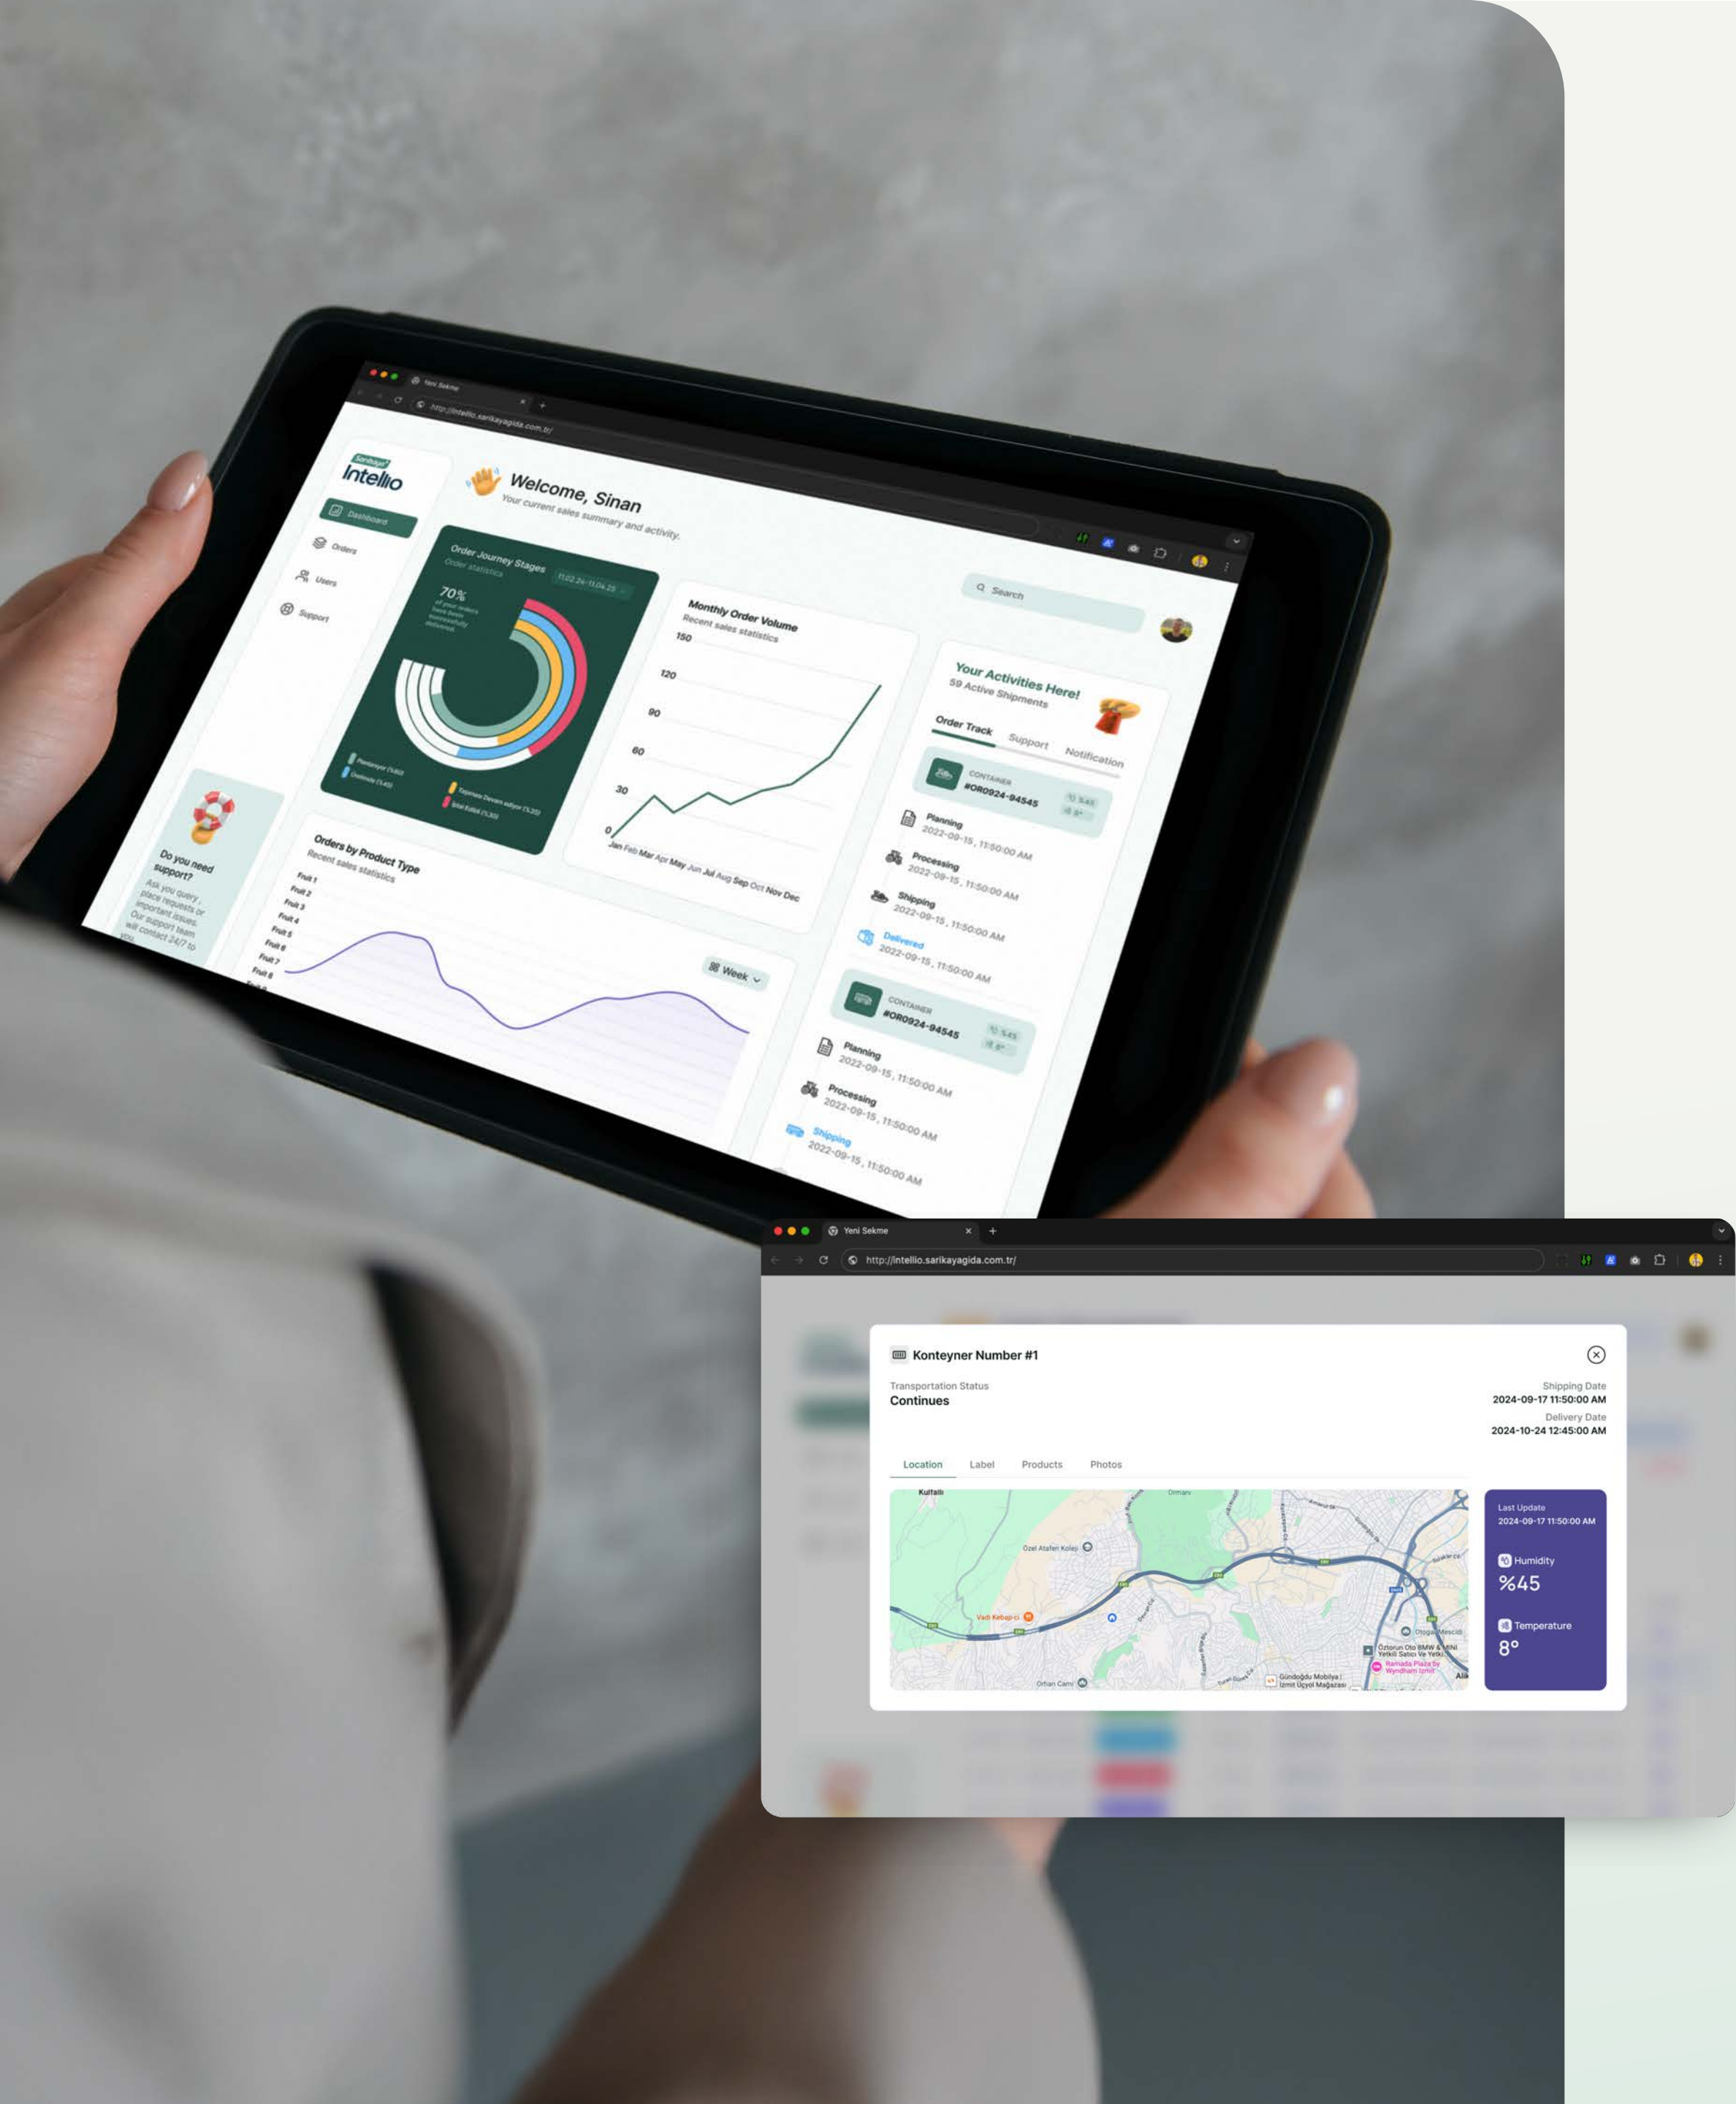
Yeni Sekme

http://intellio.sarikayagida.com.tr/

Sarıkaya
Intellio

Dashboard
Orders
Users
Support

Welcome, Sinan
Your current sales summary and activity.

Search

Order Journey Stages
Order statistics
11.02.24-11.04.25

70%
of your orders have been successfully delivered.

Planlanıyor (%60)
Onaylandı (%40)
Taşıması Devam ediyor (%20)
Sevk Edildi (%30)

Monthly Order Volume
Recent sales statistics
150
120
90
60
30
0
Jan Feb Mar Apr May Jun Jul Aug Sep Oct Nov Dec

Your Activities Here!
59 Active Shipments

Order Track Support Notification

CONTAINER
#OR0924-94545
%45
8°

Planning
2022-09-15 , 11:50:00 AM
Processing
2022-09-15 , 11:50:00 AM
Shipping
2022-09-15 , 11:50:00 AM
Delivered
2022-09-15 , 11:50:00 AM

CONTAINER
#OR0924-94545
%45
8°

Planning
2022-09-15 , 11:50:00 AM
Processing
2022-09-15 , 11:50:00 AM
Shipping
2022-09-15 , 11:50:00 AM

Do you need support?
Ask you query , place requests or important issues. Our support team will contact 24/7 to you.

Orders by Product Type
Recent sales statistics
Fruit 1
Fruit 2
Fruit 3
Fruit 4
Fruit 5
Fruit 6
Fruit 7
Fruit 8

Week

Yeni Sekme

http://intellio.sarikayagida.com.tr/

Konteyner Number #1

Transportation Status
Continues

Shipping Date
2024-09-17 11:50:00 AM
Delivery Date
2024-10-24 12:45:00 AM

Location Label Products Photos

Kullar
Özel Atafen Koleji
Vadi Kebap-ci
Orhan Cami
Gündoğdu Mobilya | İzmit Uçyol Mağazası
Öztorun Oto BMW & MINI Yetkili Satıcı Ve Yetkili
Ramada Plaza by Wyndham İzmit

Last Update
2024-09-17 11:50:00 AM

Humidity
%45

Temperature
8°